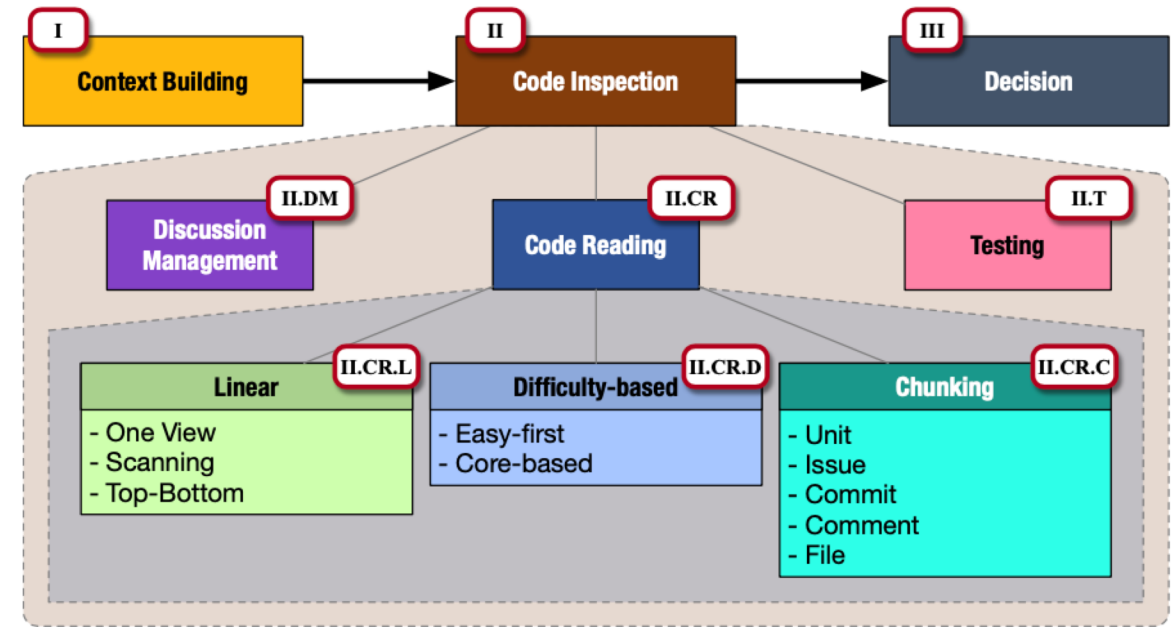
I
Context Building

II
Code Inspection

III
Decision

II.DM
Discussion Management

II.CR
Code Reading

II.T
Testing

II.CR.L
Linear
- One View
- Scanning
- Top-Bottom

II.CR.D
Difficulty-based
- Easy-first
- Core-based

II.CR.C
Chunking
- Unit
- Issue
- Commit
- Comment
- File